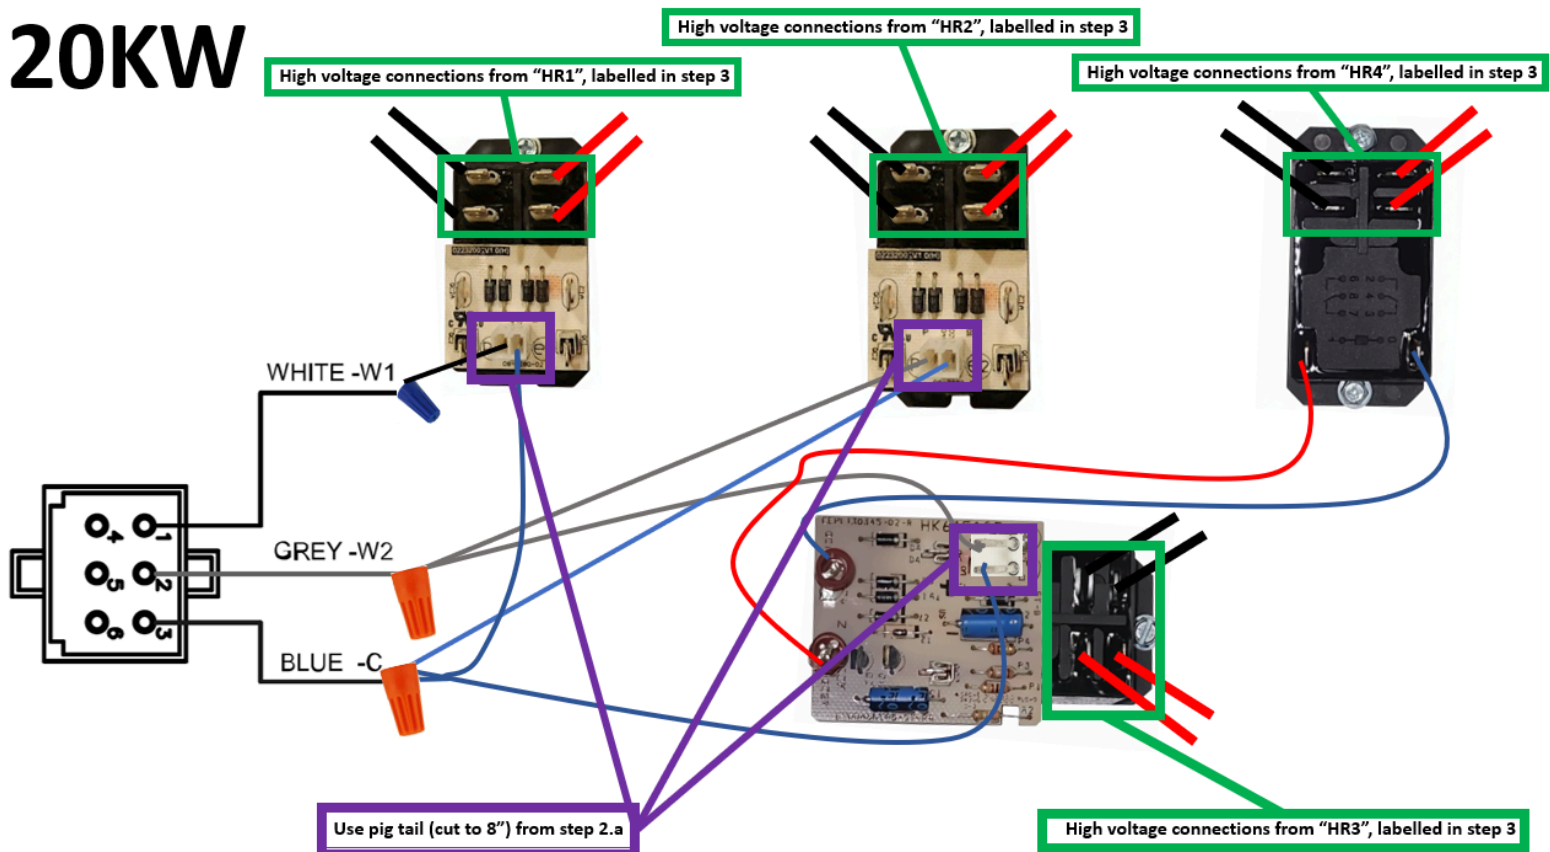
20KW

High voltage connections from "HR1", labelled in step 3

High voltage connections from "HR2", labelled in step 3

High voltage connections from "HR4", labelled in step 3

WHITE -W1

4 1
5 2
6 3

GREY -W2

BLUE -C

Use pig tail (cut to 8") from step 2.a

High voltage connections from "HR3", labelled in step 3